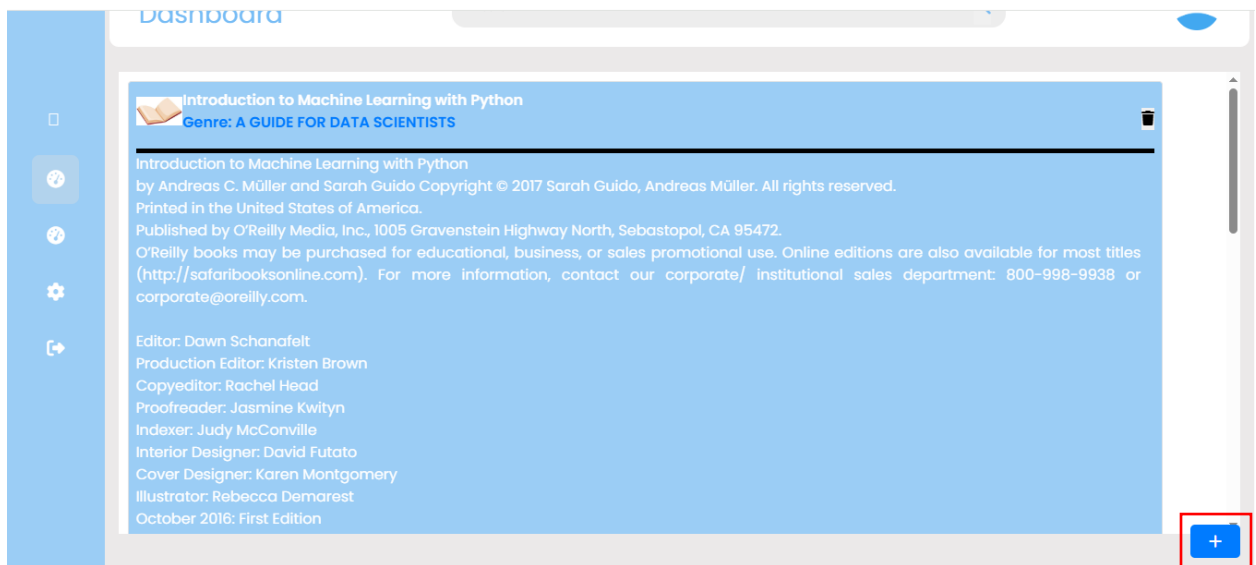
Dashboard

Introduction to Machine Learning with Python
Genre: A GUIDE FOR DATA SCIENTISTS

Introduction to Machine Learning with Python
by Andreas C. Müller and Sarah Guido Copyright © 2017 Sarah Guido, Andreas Müller. All rights reserved.
Printed in the United States of America.
Published by O'Reilly Media, Inc., 1005 Gravenstein Highway North, Sebastopol, CA 95472.
O'Reilly books may be purchased for educational, business, or sales promotional use. Online editions are also available for most titles (http://safaribooksonline.com). For more information, contact our corporate/ institutional sales department: 800-998-9938 or corporate@oreilly.com.

Editor: Dawn Schanafelt
Production Editor: Kristen Brown
Copyeditor: Rachel Head
Proofreader: Jasmine Kwityn
Indexer: Judy McConville
Interior Designer: David Futato
Cover Designer: Karen Montgomery
Illustrator: Rebecca Demarest
October 2016: First Edition

+